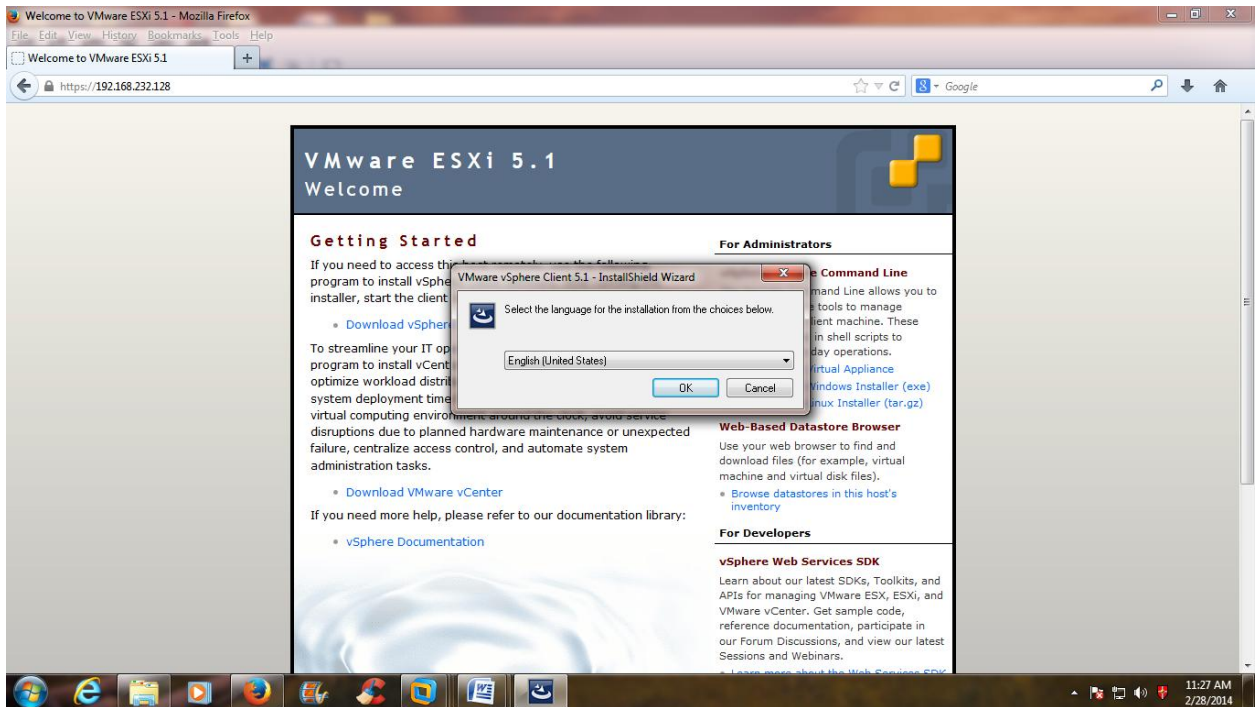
Welcome to VMware ESXi 5.1 - Mozilla Firefox

File Edit View History Bookmarks Tools Help

Welcome to VMware ESXi 5.1

https://192.168.232.128

Google

VMware ESXi 5.1
Welcome

Getting Started

If you need to access thi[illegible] program to install vSphe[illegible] installer, start the client

• Download vSpher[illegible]

To streamline your IT op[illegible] program to install vCent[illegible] optimize workload distri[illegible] system deployment time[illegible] virtual computing enviro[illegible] disruptions due to planned hardware maintenance or unexpected failure, centralize access control, and automate system administration tasks.

• Download VMware vCenter

If you need more help, please refer to our documentation library:

• vSphere Documentation

For Administrators

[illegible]e Command Line

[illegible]mand Line allows you to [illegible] tools to manage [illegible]ient machine. These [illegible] in shell scripts to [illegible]day operations.

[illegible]irtual Appliance

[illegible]indows Installer (exe)

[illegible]nux Installer (tar.gz)

Web-Based Datastore Browser

Use your web browser to find and download files (for example, virtual machine and virtual disk files).

• Browse datastores in this host's inventory

For Developers

vSphere Web Services SDK

Learn about our latest SDKs, Toolkits, and APIs for managing VMware ESX, ESXi, and VMware vCenter. Get sample code, reference documentation, participate in our Forum Discussions, and view our latest Sessions and Webinars.

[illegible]

VMware vSphere Client 5.1 - InstallShield Wizard

Select the language for the installation from the choices below.

English (United States)

OK

Cancel

11:27 AM
2/28/2014